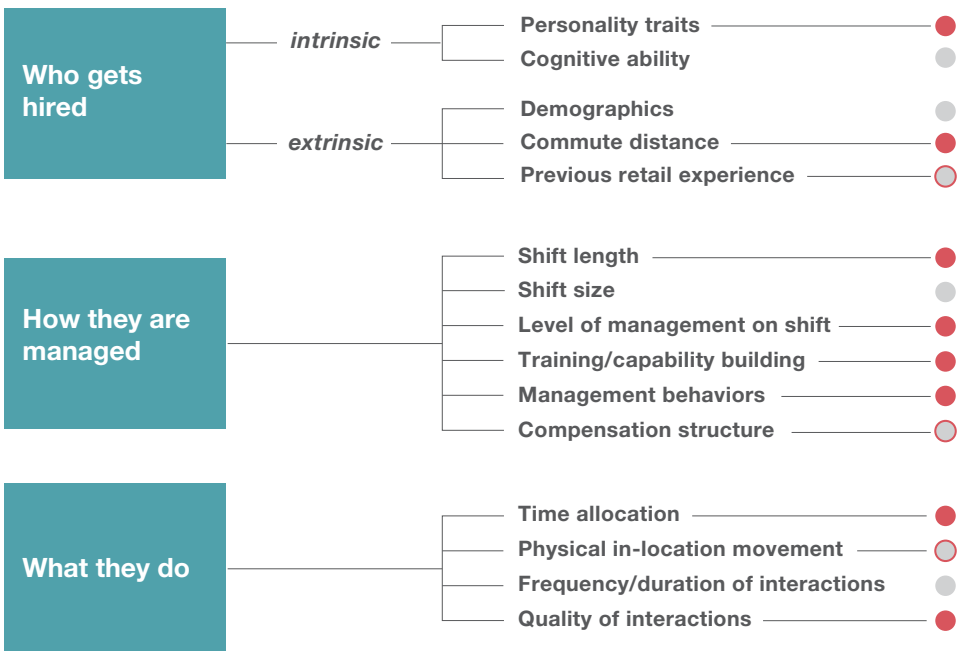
Who gets hired

intrinsic

Personality traits

Cognitive ability

extrinsic

Demographics

Commute distance

Previous retail experience

How they are managed

Shift length

Shift size

Level of management on shift

Training/capability building

Management behaviors

Compensation structure

What they do

Time allocation

Physical in-location movement

Frequency/duration of interactions

Quality of interactions